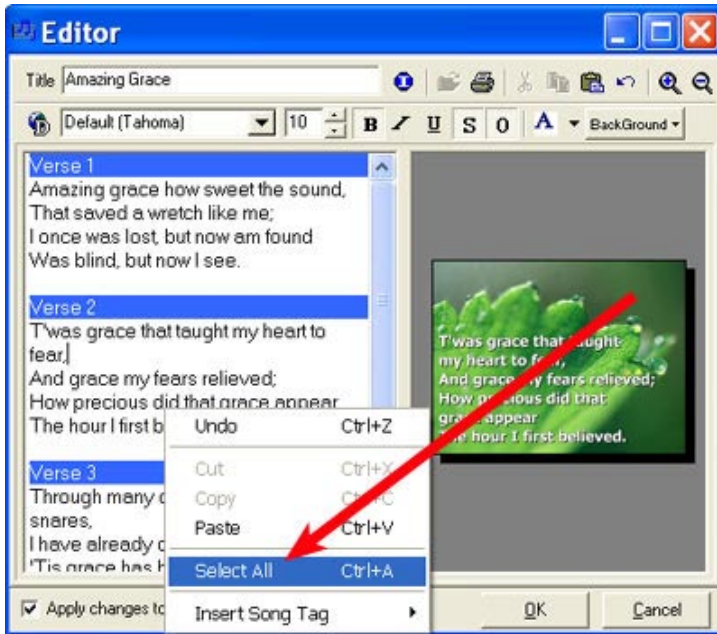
Editor

Title Amazing Grace

Default (Tahoma) 10 B I U S O A BackGround

Verse 1
Amazing grace how sweet the sound,
That saved a wretch like me;
I once was lost, but now am found
Was blind, but now I see.

Verse 2
T'was grace that taught my heart to fear,
And grace my fears relieved;
How precious did that grace appear
The hour I first b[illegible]

Verse 3
Through many d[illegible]
snares,
I have already c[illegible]
'Tis grace has b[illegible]

Undo Ctrl+Z
Cut Ctrl+X
Copy Ctrl+C
Paste Ctrl+V
Select All Ctrl+A
Insert Song Tag

T'was grace that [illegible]aught my heart to fe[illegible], And grace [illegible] fears relieved; How p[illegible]cious did that gra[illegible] appear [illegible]e hour I first believed.

Apply changes to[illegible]

OK Cancel